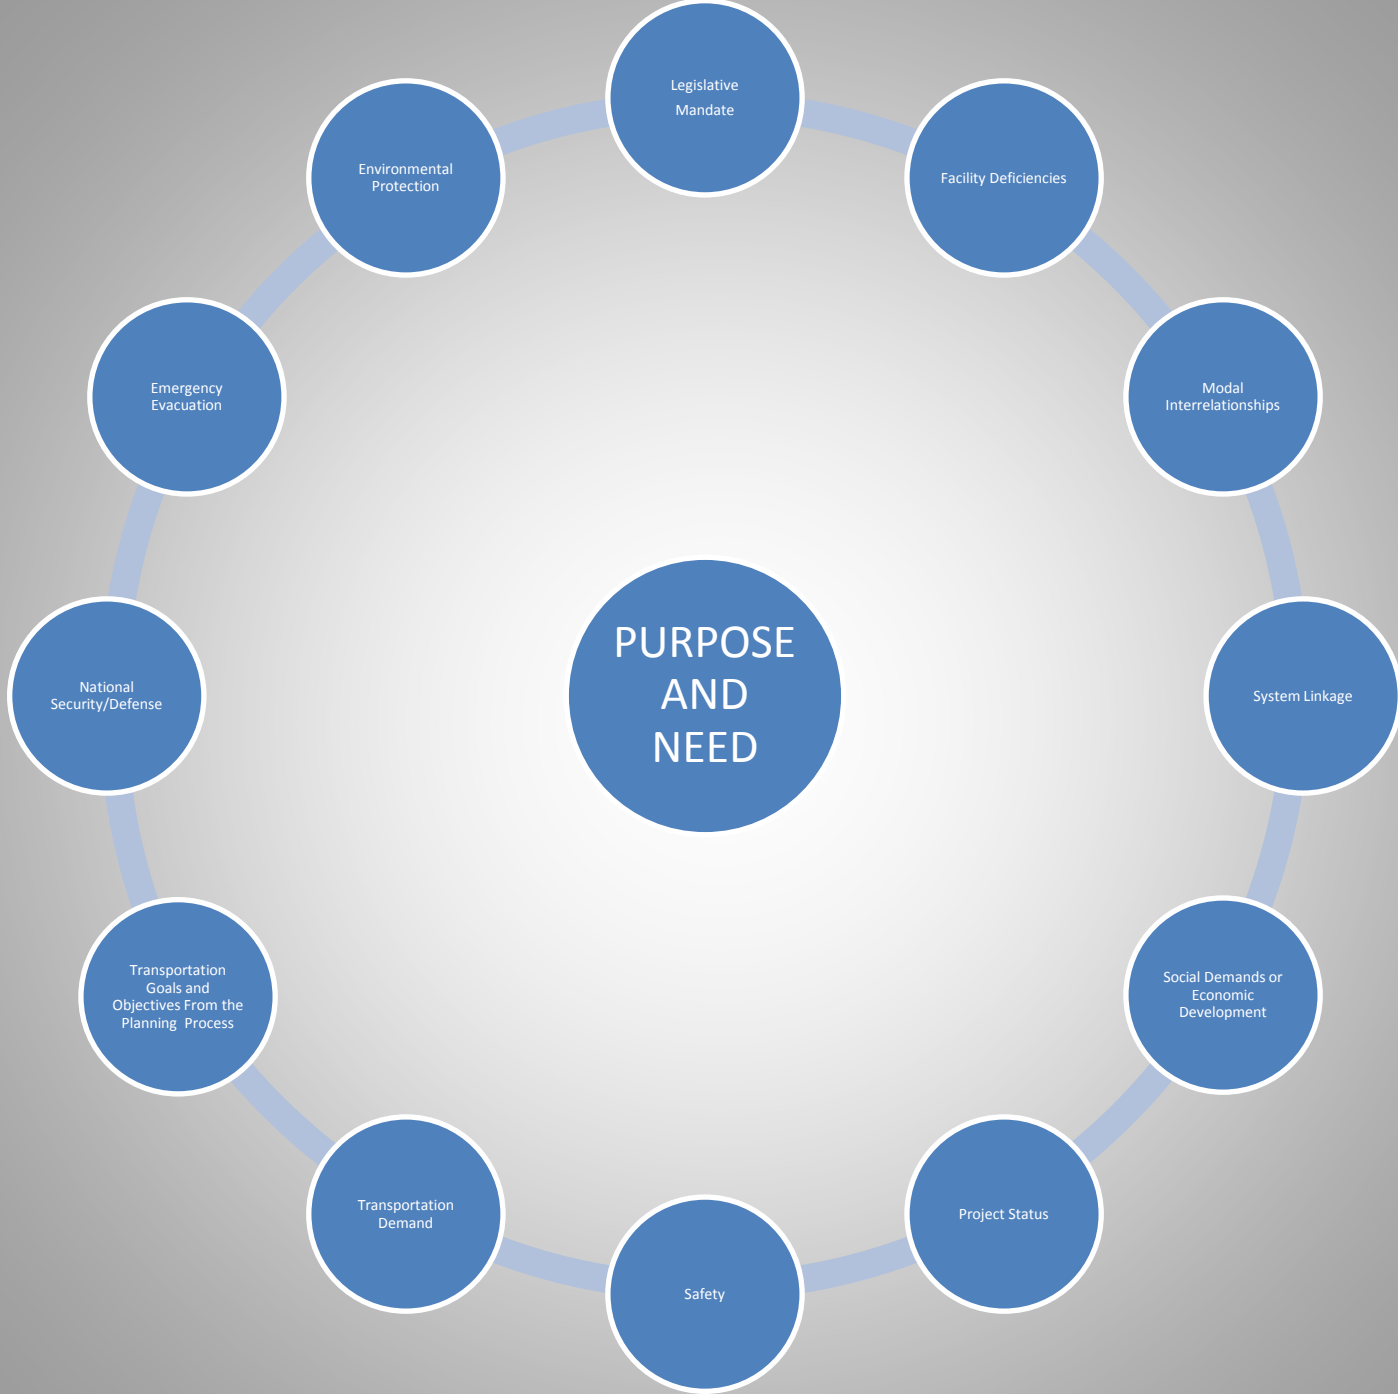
PURPOSE AND NEED

Legislative Mandate

Facility Deficiencies

Modal Interrelationships

System Linkage

Social Demands or Economic Development

Project Status

Safety

Transportation Demand

Transportation Goals and Objectives From the Planning Process

National Security/Defense

Emergency Evacuation

Environmental Protection